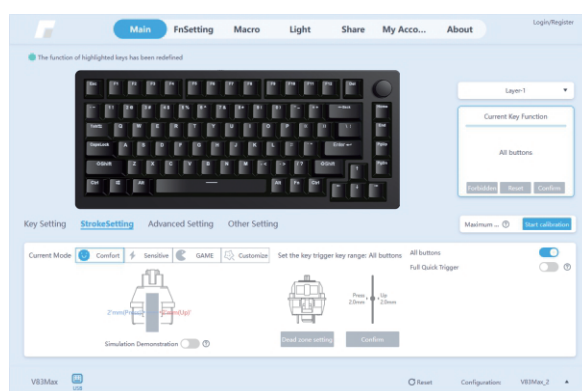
Main FnSetting Macro Light Share My Acco... About

Login/Register

The function of highlighted keys has been redefined

Esc

Tab Q W E R T Y U I O P

CapsLock A S D F G H J K L Enter

Shift Z X C V B N M Shift

Ctrl Alt Fn Ctrl

Layer-1

Current Key Function

All buttons.

Forbidden Reset Confirm

Key Setting StrokeSetting Advanced Setting Other Setting

Maximum ... Start calibration

Current Mode Comfort Sensitive GAME Customize

Set the key trigger key range: All buttons

All buttons

Full Quick Trigger

2mm(Press)

Simulation Demonstration

Press 2.0mm Up 2.0mm

Dead zone setting Confirm

V83Max USB

Reset Configuration: V83Max_2